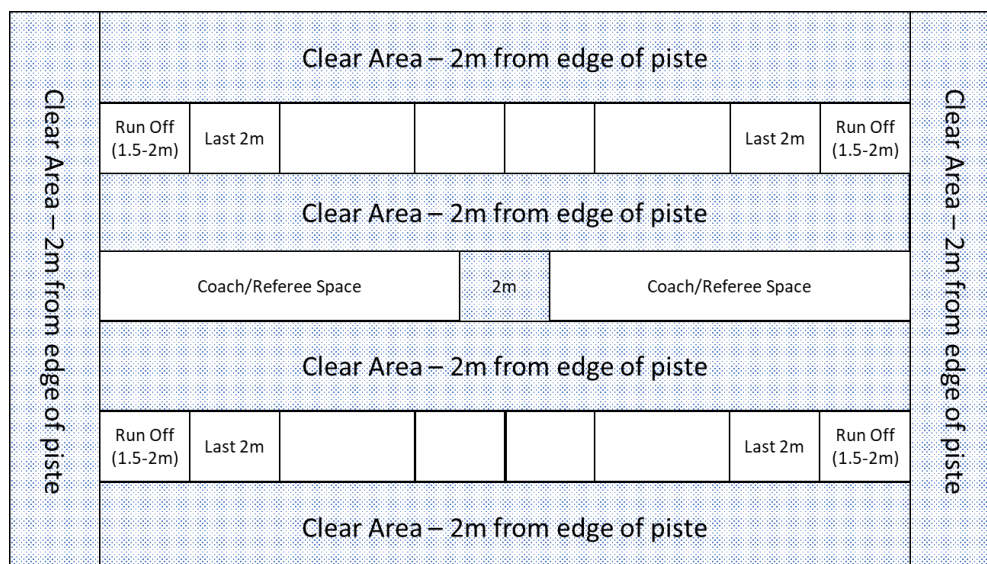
Clear Area – 2m from edge of piste

Clear Area – 2m from edge of piste

Clear Area – 2m from edge of piste

Run Off (1.5-2m) | Last 2m | | | | | Last 2m | Run Off (1.5-2m)

Clear Area – 2m from edge of piste

Coach/Referee Space | 2m | Coach/Referee Space

Clear Area – 2m from edge of piste

Run Off (1.5-2m) | Last 2m | | | | | Last 2m | Run Off (1.5-2m)

Clear Area – 2m from edge of piste